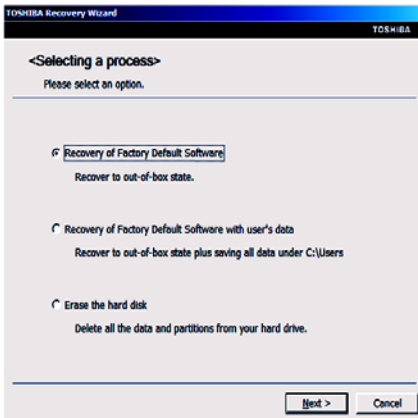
TOSHIBA Recovery Wizard

TOSHIBA

<Selecting a process>

Please select an option.

Recovery of Factory Default Software

Recover to out-of-box state.

Recovery of Factory Default Software with user's data

Recover to out-of-box state plus saving all data under C:\Users

Erase the hard disk

Delete all the data and partitions from your hard drive.

Next >

Cancel